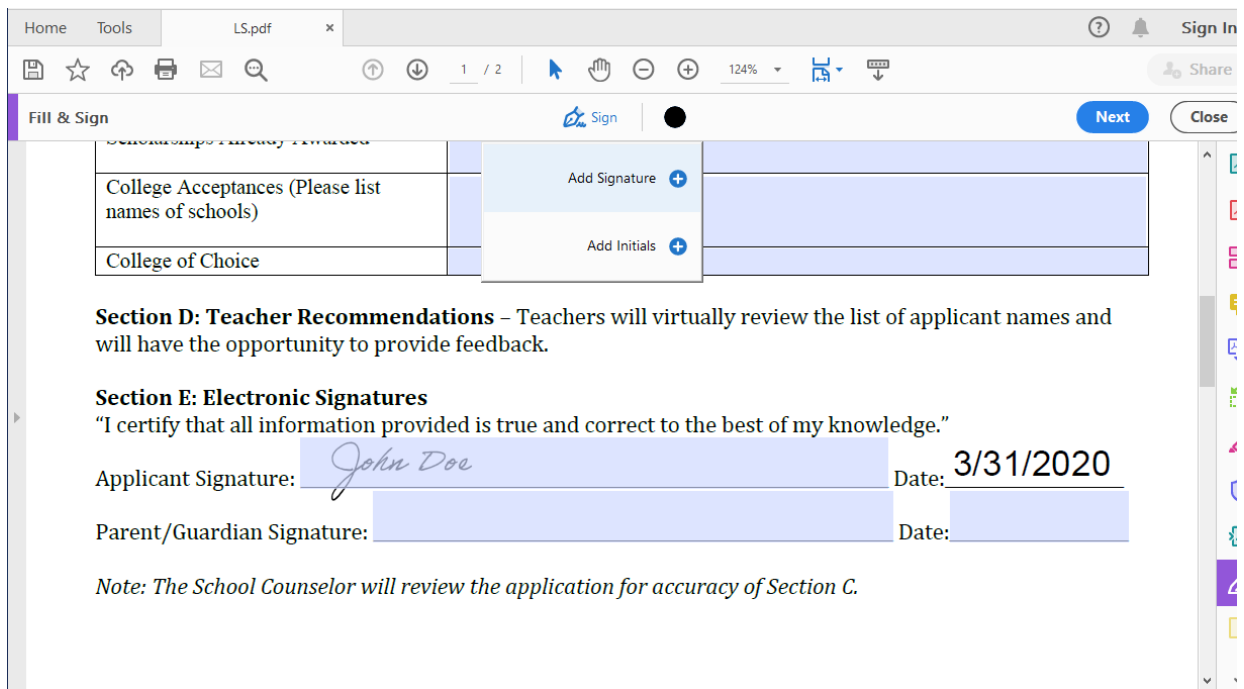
Home Tools LS.pdf ×

Sign In

1 / 2 124%

Share

Fill & Sign Sign Next Close

Scholarships Already Awarded

| College Acceptances (Please list names of schools) | |
|---|---|
| College of Choice | |

Add Signature

Add Initials

**Section D: Teacher Recommendations** – Teachers will virtually review the list of applicant names and will have the opportunity to provide feedback.

**Section E: Electronic Signatures**
"I certify that all information provided is true and correct to the best of my knowledge."

Applicant Signature: John Doe Date: 3/31/2020

Parent/Guardian Signature: Date:

*Note: The School Counselor will review the application for accuracy of Section C.*